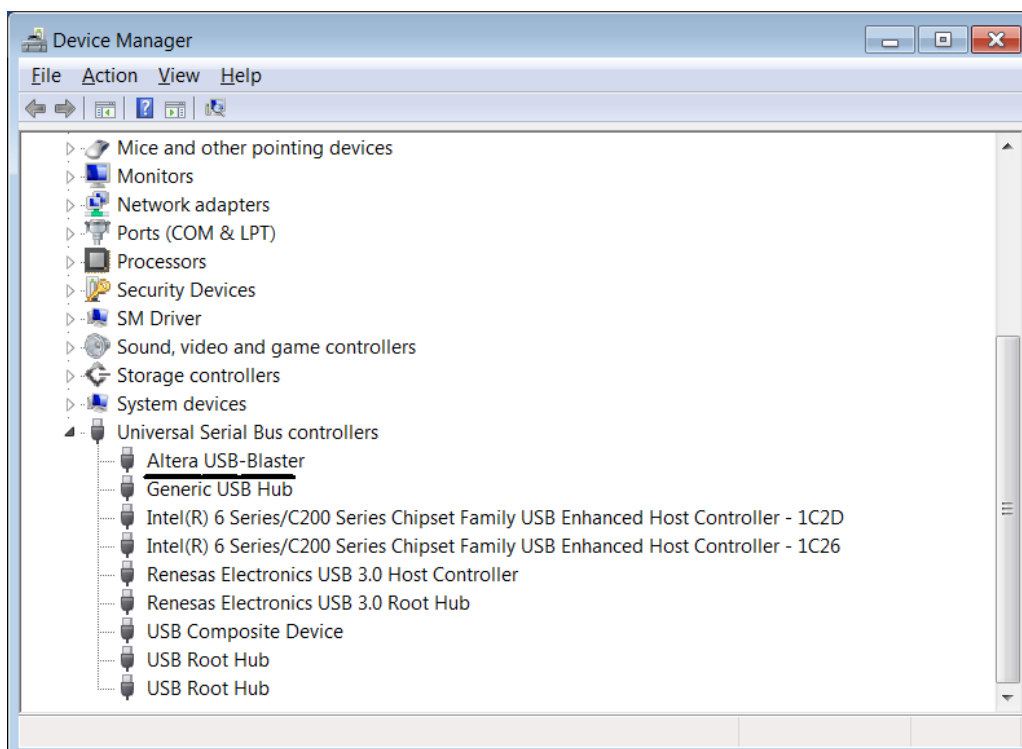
Device Manager

File Action View Help

Mice and other pointing devices
Monitors
Network adapters
Ports (COM & LPT)
Processors
Security Devices
SM Driver
Sound, video and game controllers
Storage controllers
System devices
Universal Serial Bus controllers
Altera USB-Blaster
Generic USB Hub
Intel(R) 6 Series/C200 Series Chipset Family USB Enhanced Host Controller - 1C2D
Intel(R) 6 Series/C200 Series Chipset Family USB Enhanced Host Controller - 1C26
Renesas Electronics USB 3.0 Host Controller
Renesas Electronics USB 3.0 Root Hub
USB Composite Device
USB Root Hub
USB Root Hub